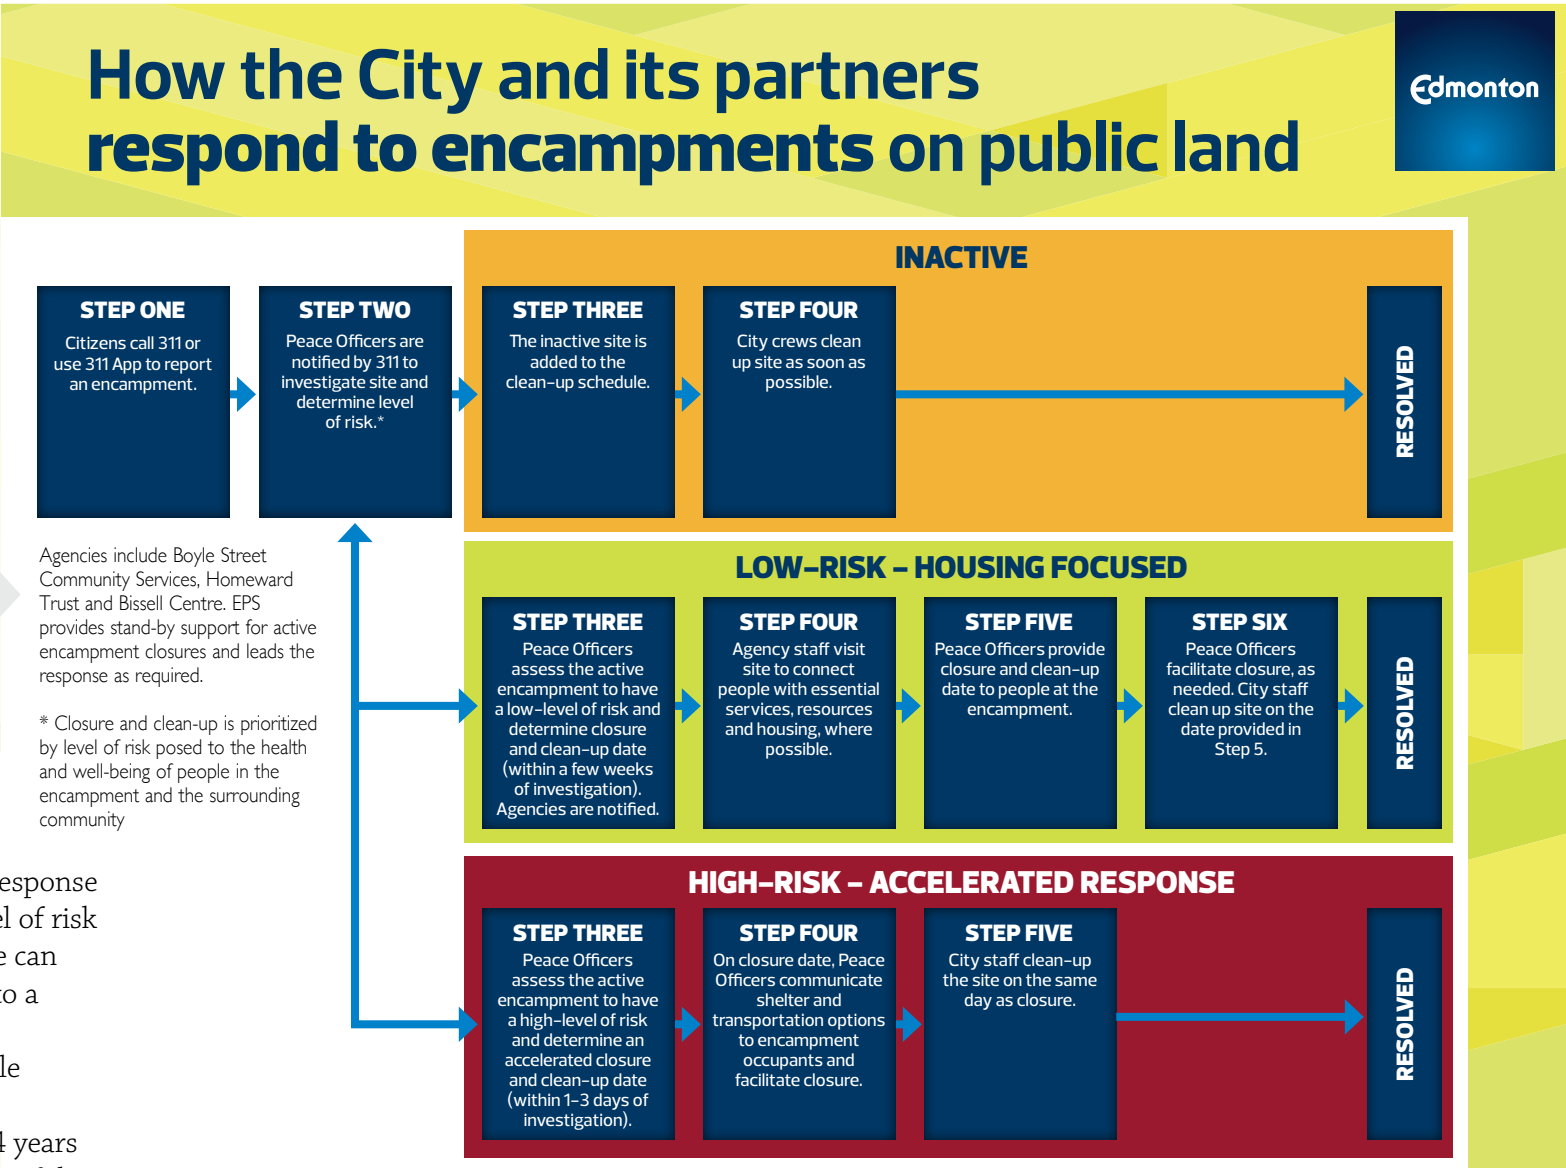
How the City and its partners respond to encampments on public land

Edmonton

STEP ONE
Citizens call 311 or use 311 App to report an encampment.

STEP TWO
Peace Officers are notified by 311 to investigate site and determine level of risk.*

INACTIVE

STEP THREE
The inactive site is added to the clean-up schedule.

STEP FOUR
City crews clean up site as soon as possible.

RESOLVED

Agencies include Boyle Street Community Services, Homeward Trust and Bissell Centre. EPS provides stand-by support for active encampment closures and leads the response as required.

* Closure and clean-up is prioritized by level of risk posed to the health and well-being of people in the encampment and the surrounding community

LOW-RISK – HOUSING FOCUSED

STEP THREE
Peace Officers assess the active encampment to have a low-level of risk and determine closure and clean-up date (within a few weeks of investigation). Agencies are notified.

STEP FOUR
Agency staff visit site to connect people with essential services, resources and housing, where possible.

STEP FIVE
Peace Officers provide closure and clean-up date to people at the encampment.

STEP SIX
Peace Officers facilitate closure, as needed. City staff clean up site on the date provided in Step 5.

RESOLVED

esponse
l of risk
can
o a

le

4 years

HIGH-RISK – ACCELERATED RESPONSE

STEP THREE
Peace Officers assess the active encampment to have a high-level of risk and determine an accelerated closure and clean-up date (within 1-3 days of investigation).

STEP FOUR
On closure date, Peace Officers communicate shelter and transportation options to encampment occupants and facilitate closure.

STEP FIVE
City staff clean-up the site on the same day as closure.

RESOLVED